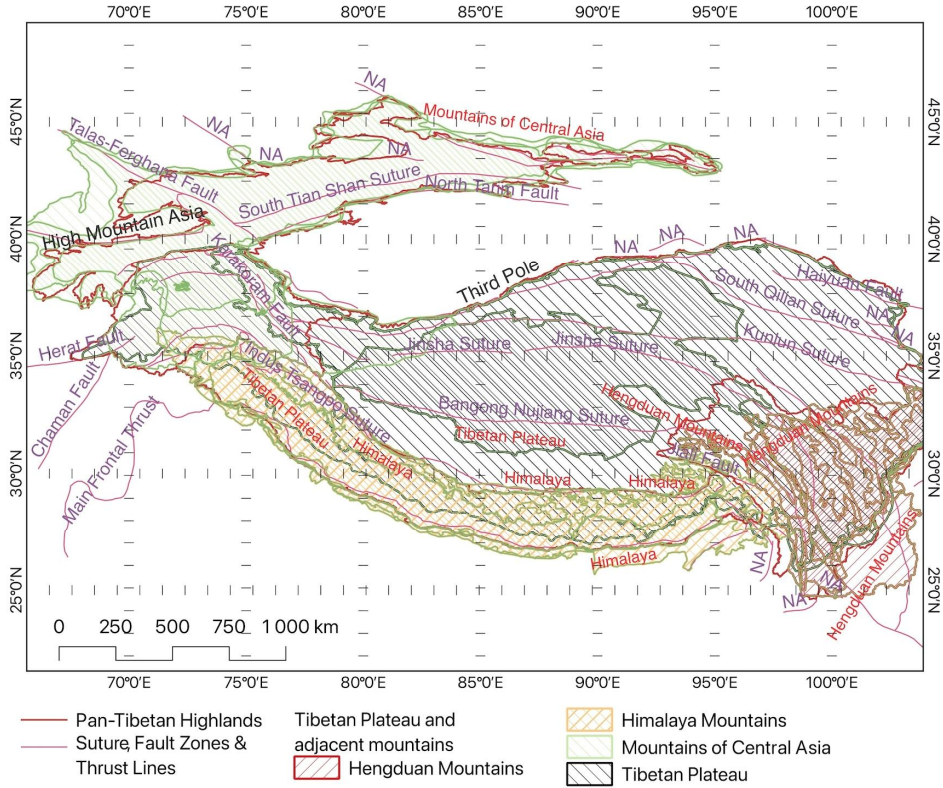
70°0'E 75°0'E 80°0'E 85°0'E 90°0'E 95°0'E 100°0'E

45°0'N 40°0'N 35°0'N 30°0'N 25°0'N

45°0'N 40°0'N 35°0'N 30°0'N 25°0'N

NA
Mountains of Central Asia
NA
NA
NA
Talas-Ferghana Fault
South Tian Shan Suture
North Tarim Fault
High Mountain Asia
NA
NA
NA
Karakoram Fault
Third Pole
Haiyuan Fault
South Qilian Suture
NA
NA
Kunlun Suture
Herat Fault
Jinsha Suture
Jinsha Suture
Indus-Tsangpo Suture
Hengduan Mountains
Chaman Fault
Tibetan Plateau
Bangong Nujiang Suture
Hengduan Mountains
Main Frontal Thrust
Tibetan Plateau
Jiali Fault
Himalaya
Himalaya
Himalaya
Himalaya
NA
NA
NA
Hengduan Mountains

0 250 500 750 1 000 km

70°0'E 75°0'E 80°0'E 85°0'E 90°0'E 95°0'E 100°0'E

Pan-Tibetan Highlands
Suture, Fault Zones & Thrust Lines
Tibetan Plateau and adjacent mountains
Hengduan Mountains
Himalaya Mountains
Mountains of Central Asia
Tibetan Plateau